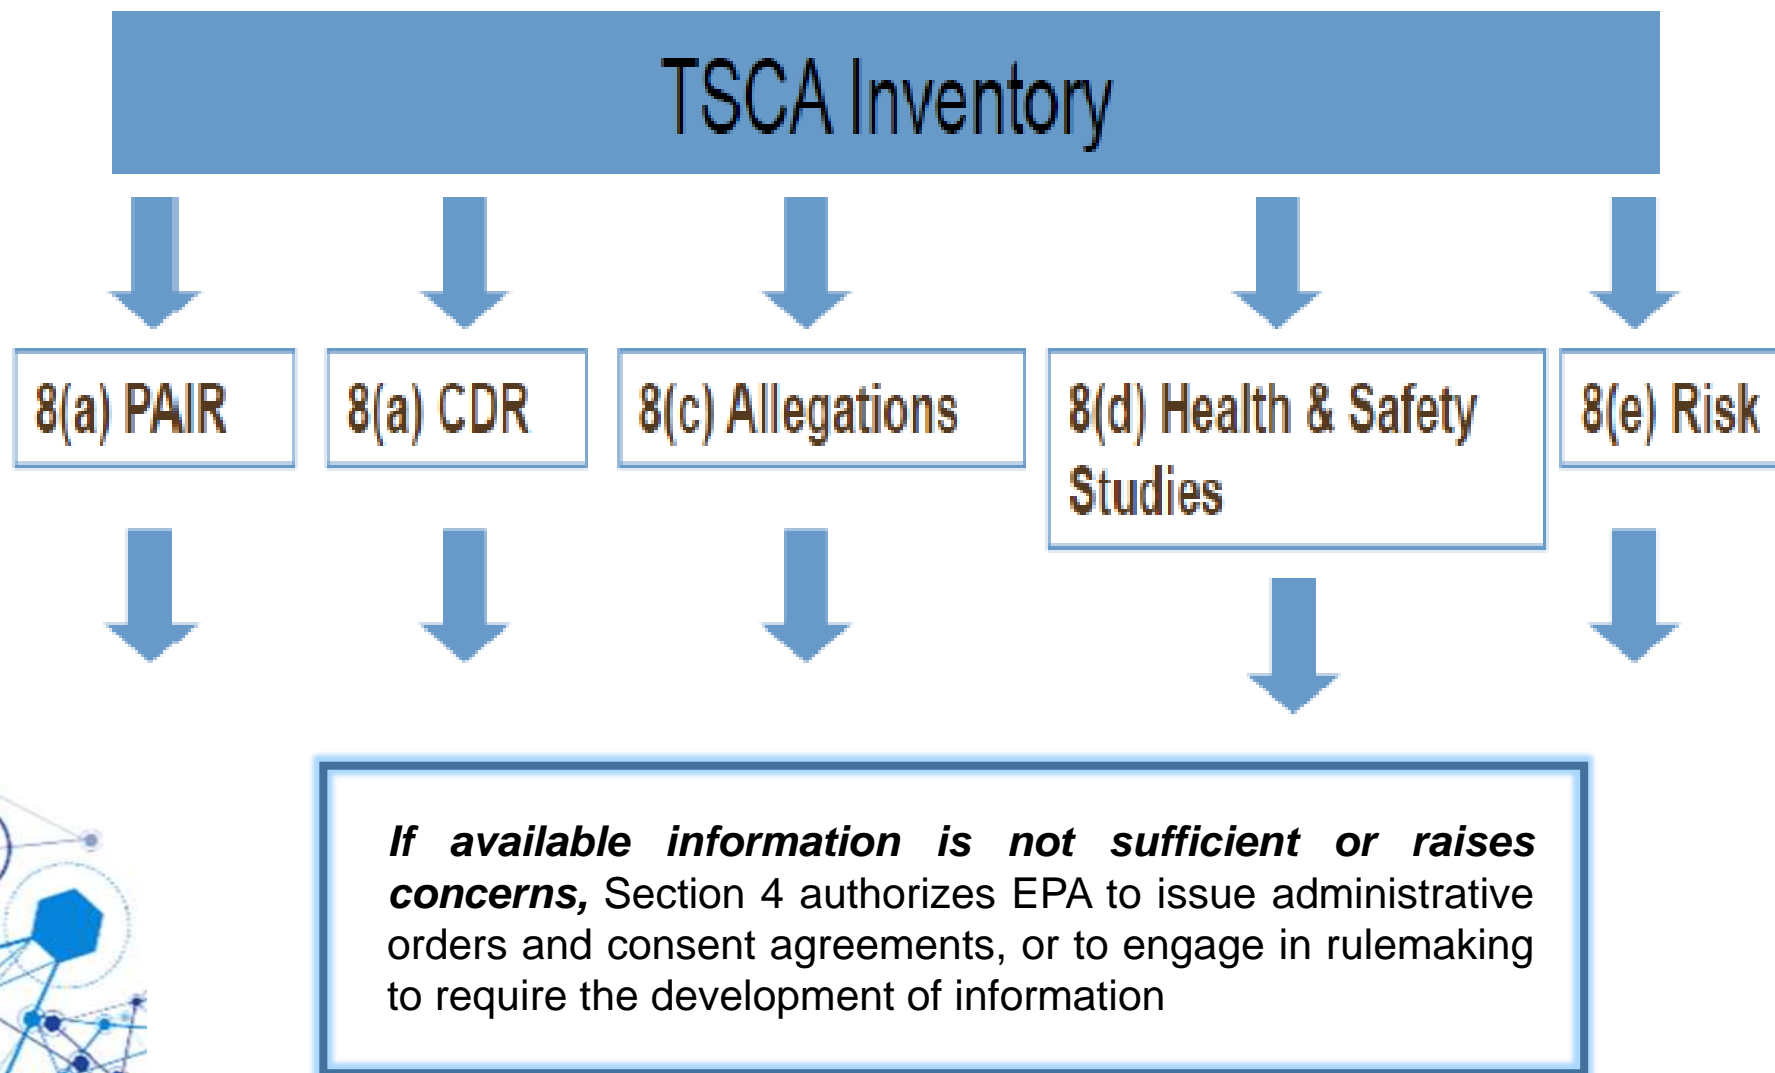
TSCA Inventory

8(a) PAIR

8(a) CDR

8(c) Allegations

8(d) Health & Safety Studies

8(e) Risk

***If available information is not sufficient or raises concerns,*** Section 4 authorizes EPA to issue administrative orders and consent agreements, or to engage in rulemaking to require the development of information